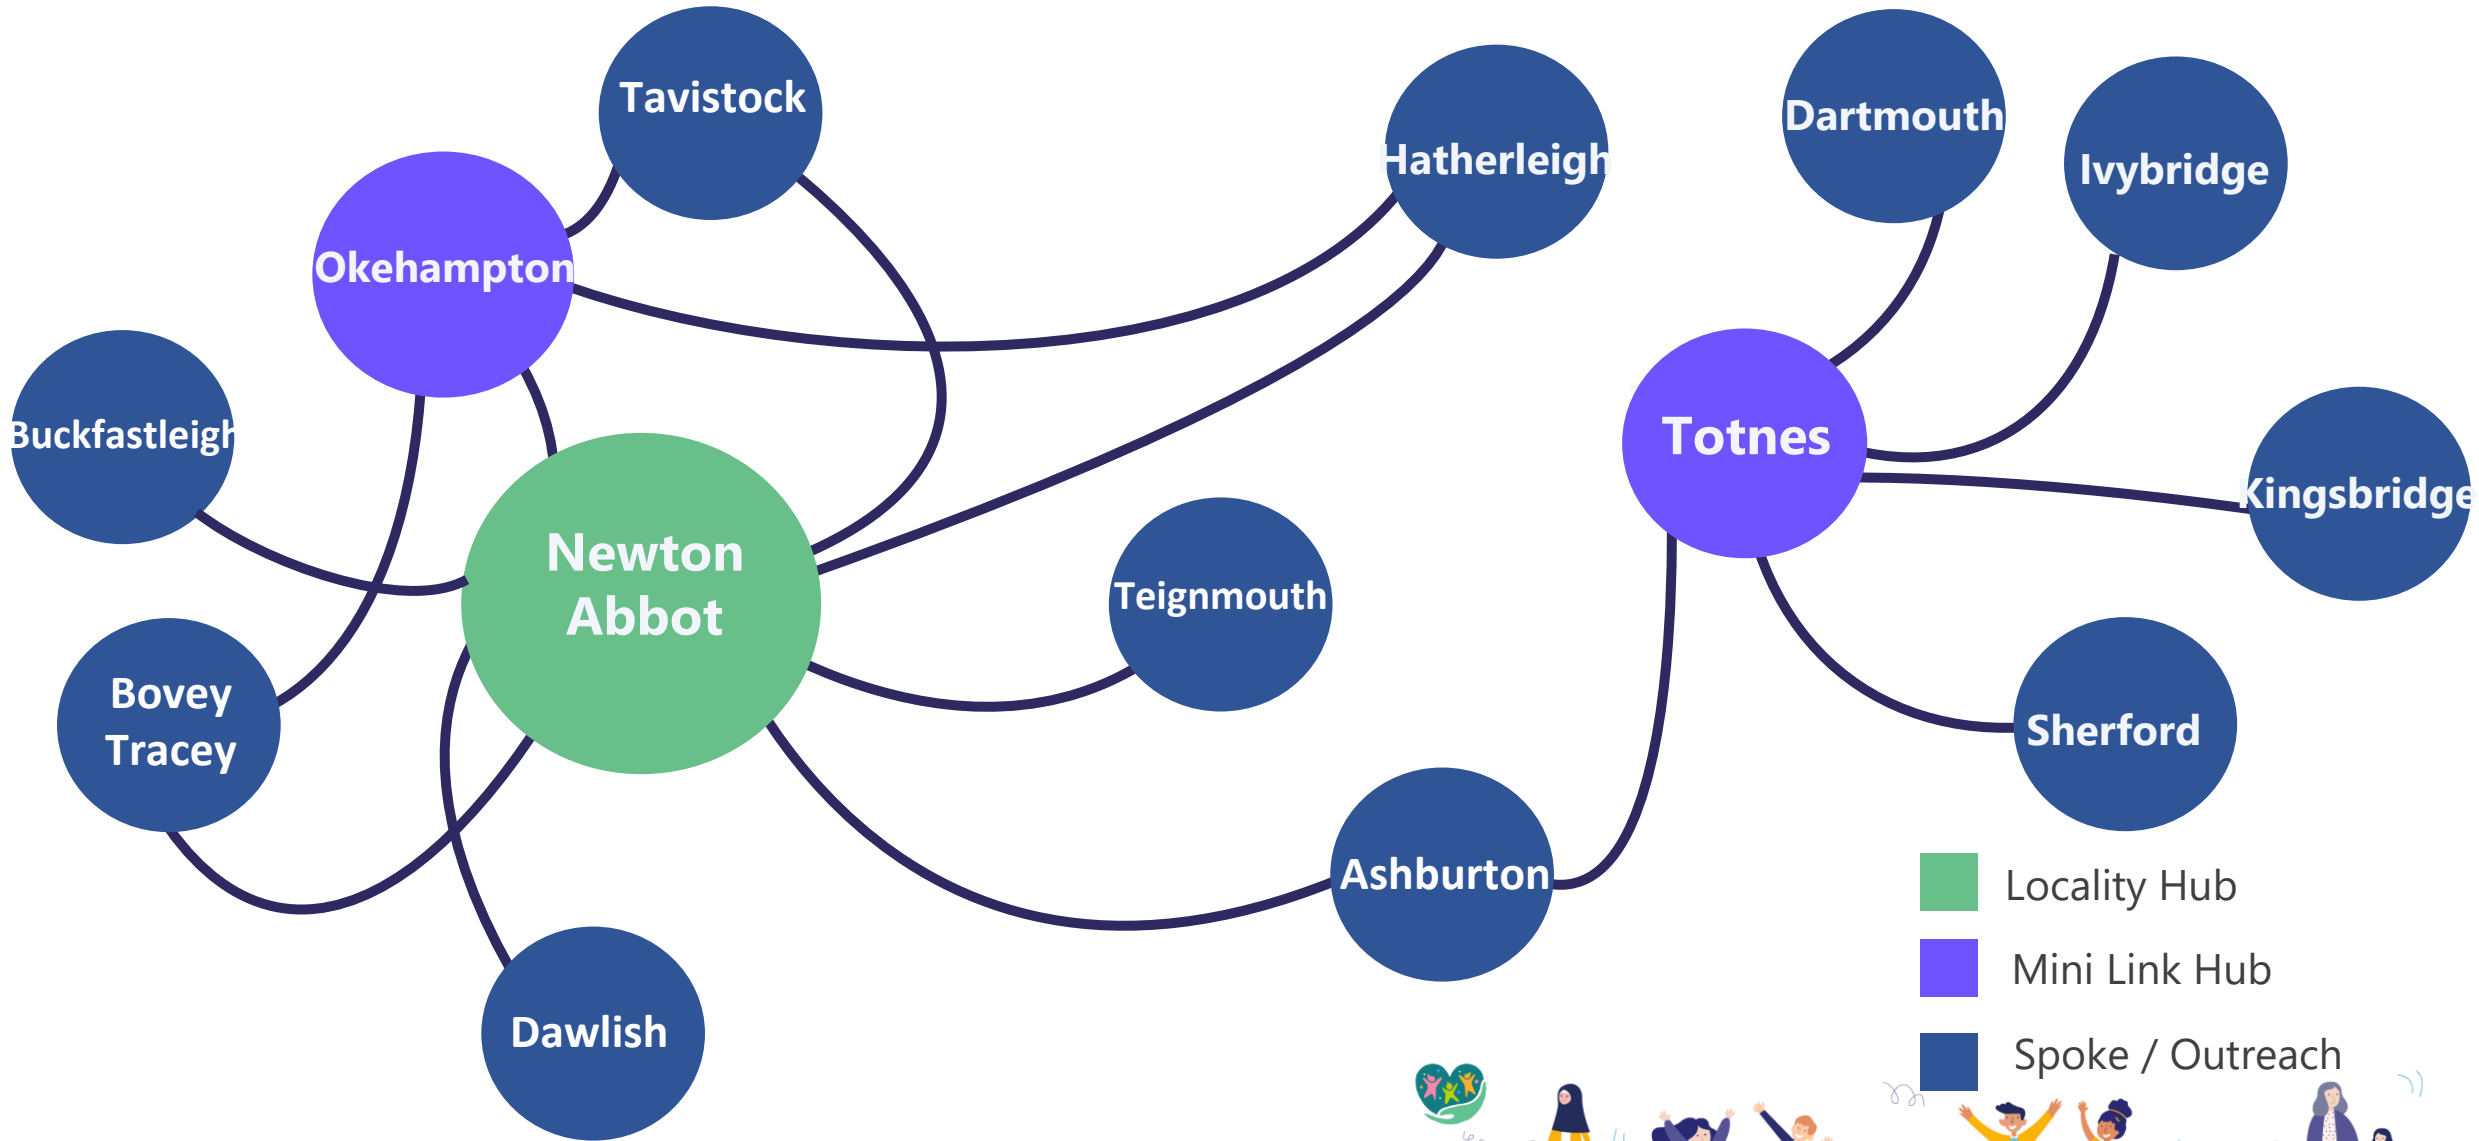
Tavistock

Hatherleigh

Dartmouth

Ivybridge

Okehampton

Buckfastleigh

Newton Abbot

Teignmouth

Totnes

Kingsbridge

Bovey Tracey

Sherford

Ashburton

Dawlish

Locality Hub

Mini Link Hub

Spoke / Outreach